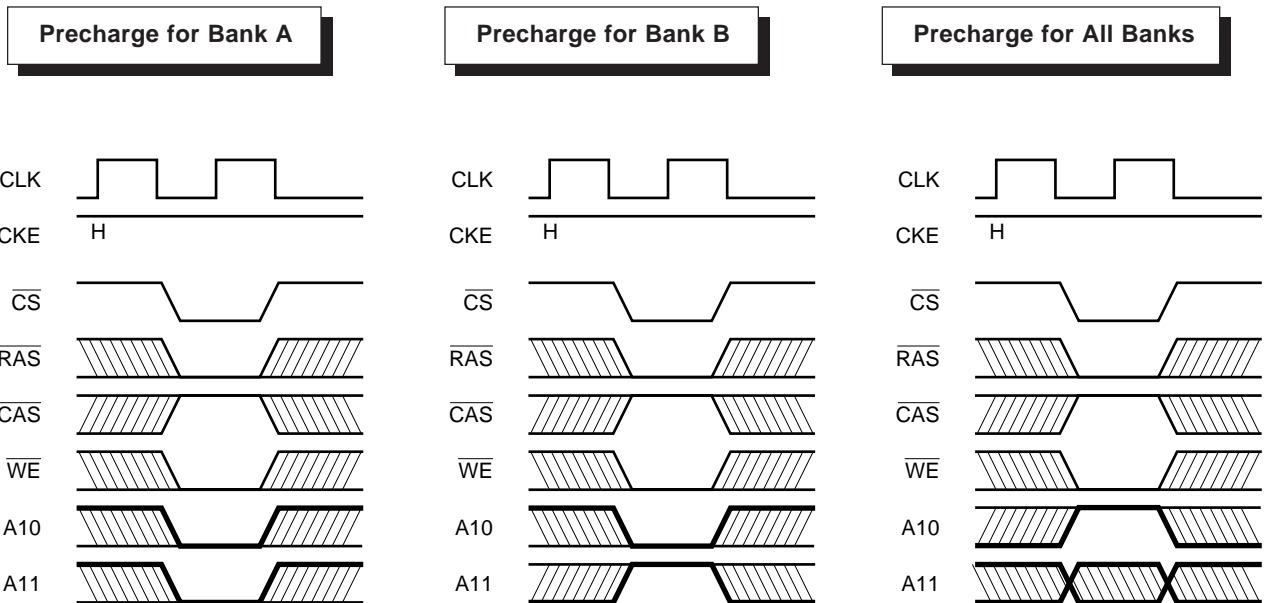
Precharge for Bank A

CLK
CKE
H
$\overline{CS}$
$\overline{RAS}$
$\overline{CAS}$
$\overline{WE}$
A10
A11

Precharge for Bank B

CLK
CKE
H
$\overline{CS}$
$\overline{RAS}$
$\overline{CAS}$
$\overline{WE}$
A10
A11

Precharge for All Banks

CLK
CKE
H
$\overline{CS}$
$\overline{RAS}$
$\overline{CAS}$
$\overline{WE}$
A10
A11